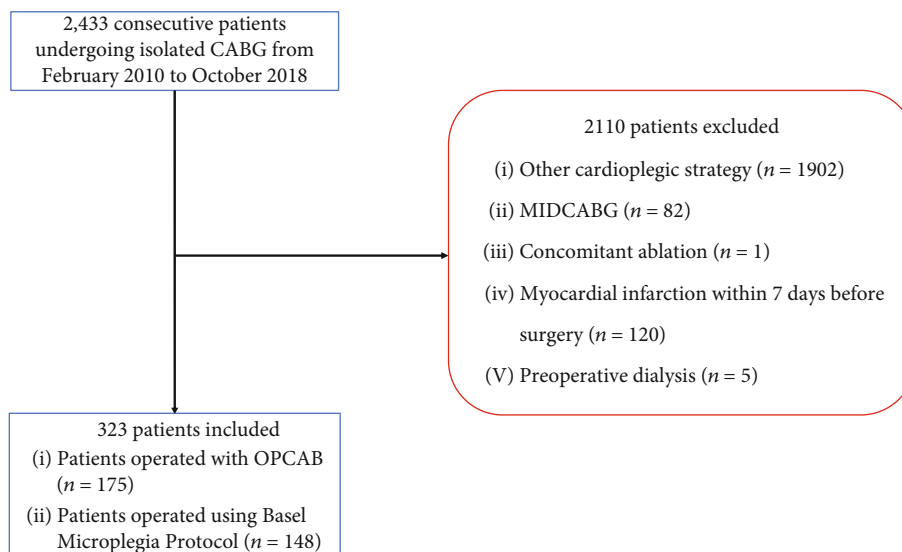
2,433 consecutive patients undergoing isolated CABG from February 2010 to October 2018

2110 patients excluded

(i) Other cardioplegic strategy ($n = 1902$)

(ii) MIDCABG ($n = 82$)

(iii) Concomitant ablation ($n = 1$)

(iv) Myocardial infarction within 7 days before surgery ($n = 120$)

(V) Preoperative dialysis ($n = 5$)

323 patients included

(i) Patients operated with OPCAB ($n = 175$)

(ii) Patients operated using Basel Microplegia Protocol ($n = 148$)